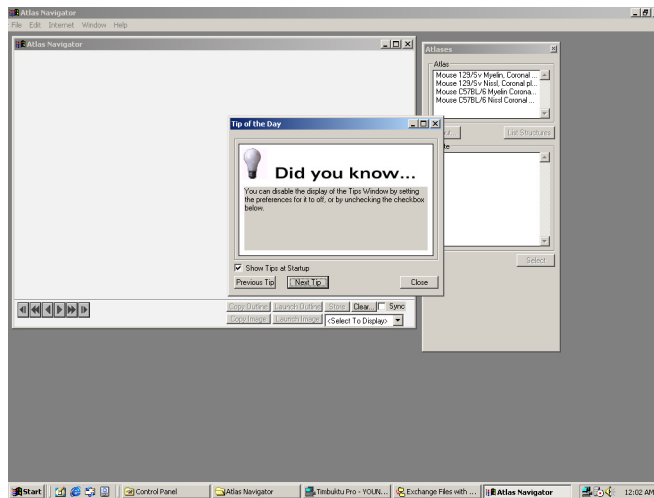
Atlas Navigator
File Edit Internet Window Help

Atlas Navigator

Atlases
Atlas
Mouse 129/Sv Myelin, Coronal ...
Mouse 129/Sv Nissl, Coronal pl...
Mouse C57BL/6 Myelin Corona...
Mouse C57BL/6 Nissl Coronal ...

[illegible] List Structures
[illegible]te
Select

Tip of the Day
Did you know...
You can disable the display of the Tips Window by setting the preferences for it to off, or by unchecking the checkbox below.
Show Tips at Startup
Previous Tip Next Tip Close

Copy Outline Launch Outline Store Clear Sync
Copy Image Launch Image <Select To Display>

Start Control Panel Atlas Navigator Timbuktu Pro - YOUN... Exchange Files with ... Atlas Navigator 12:02 AM